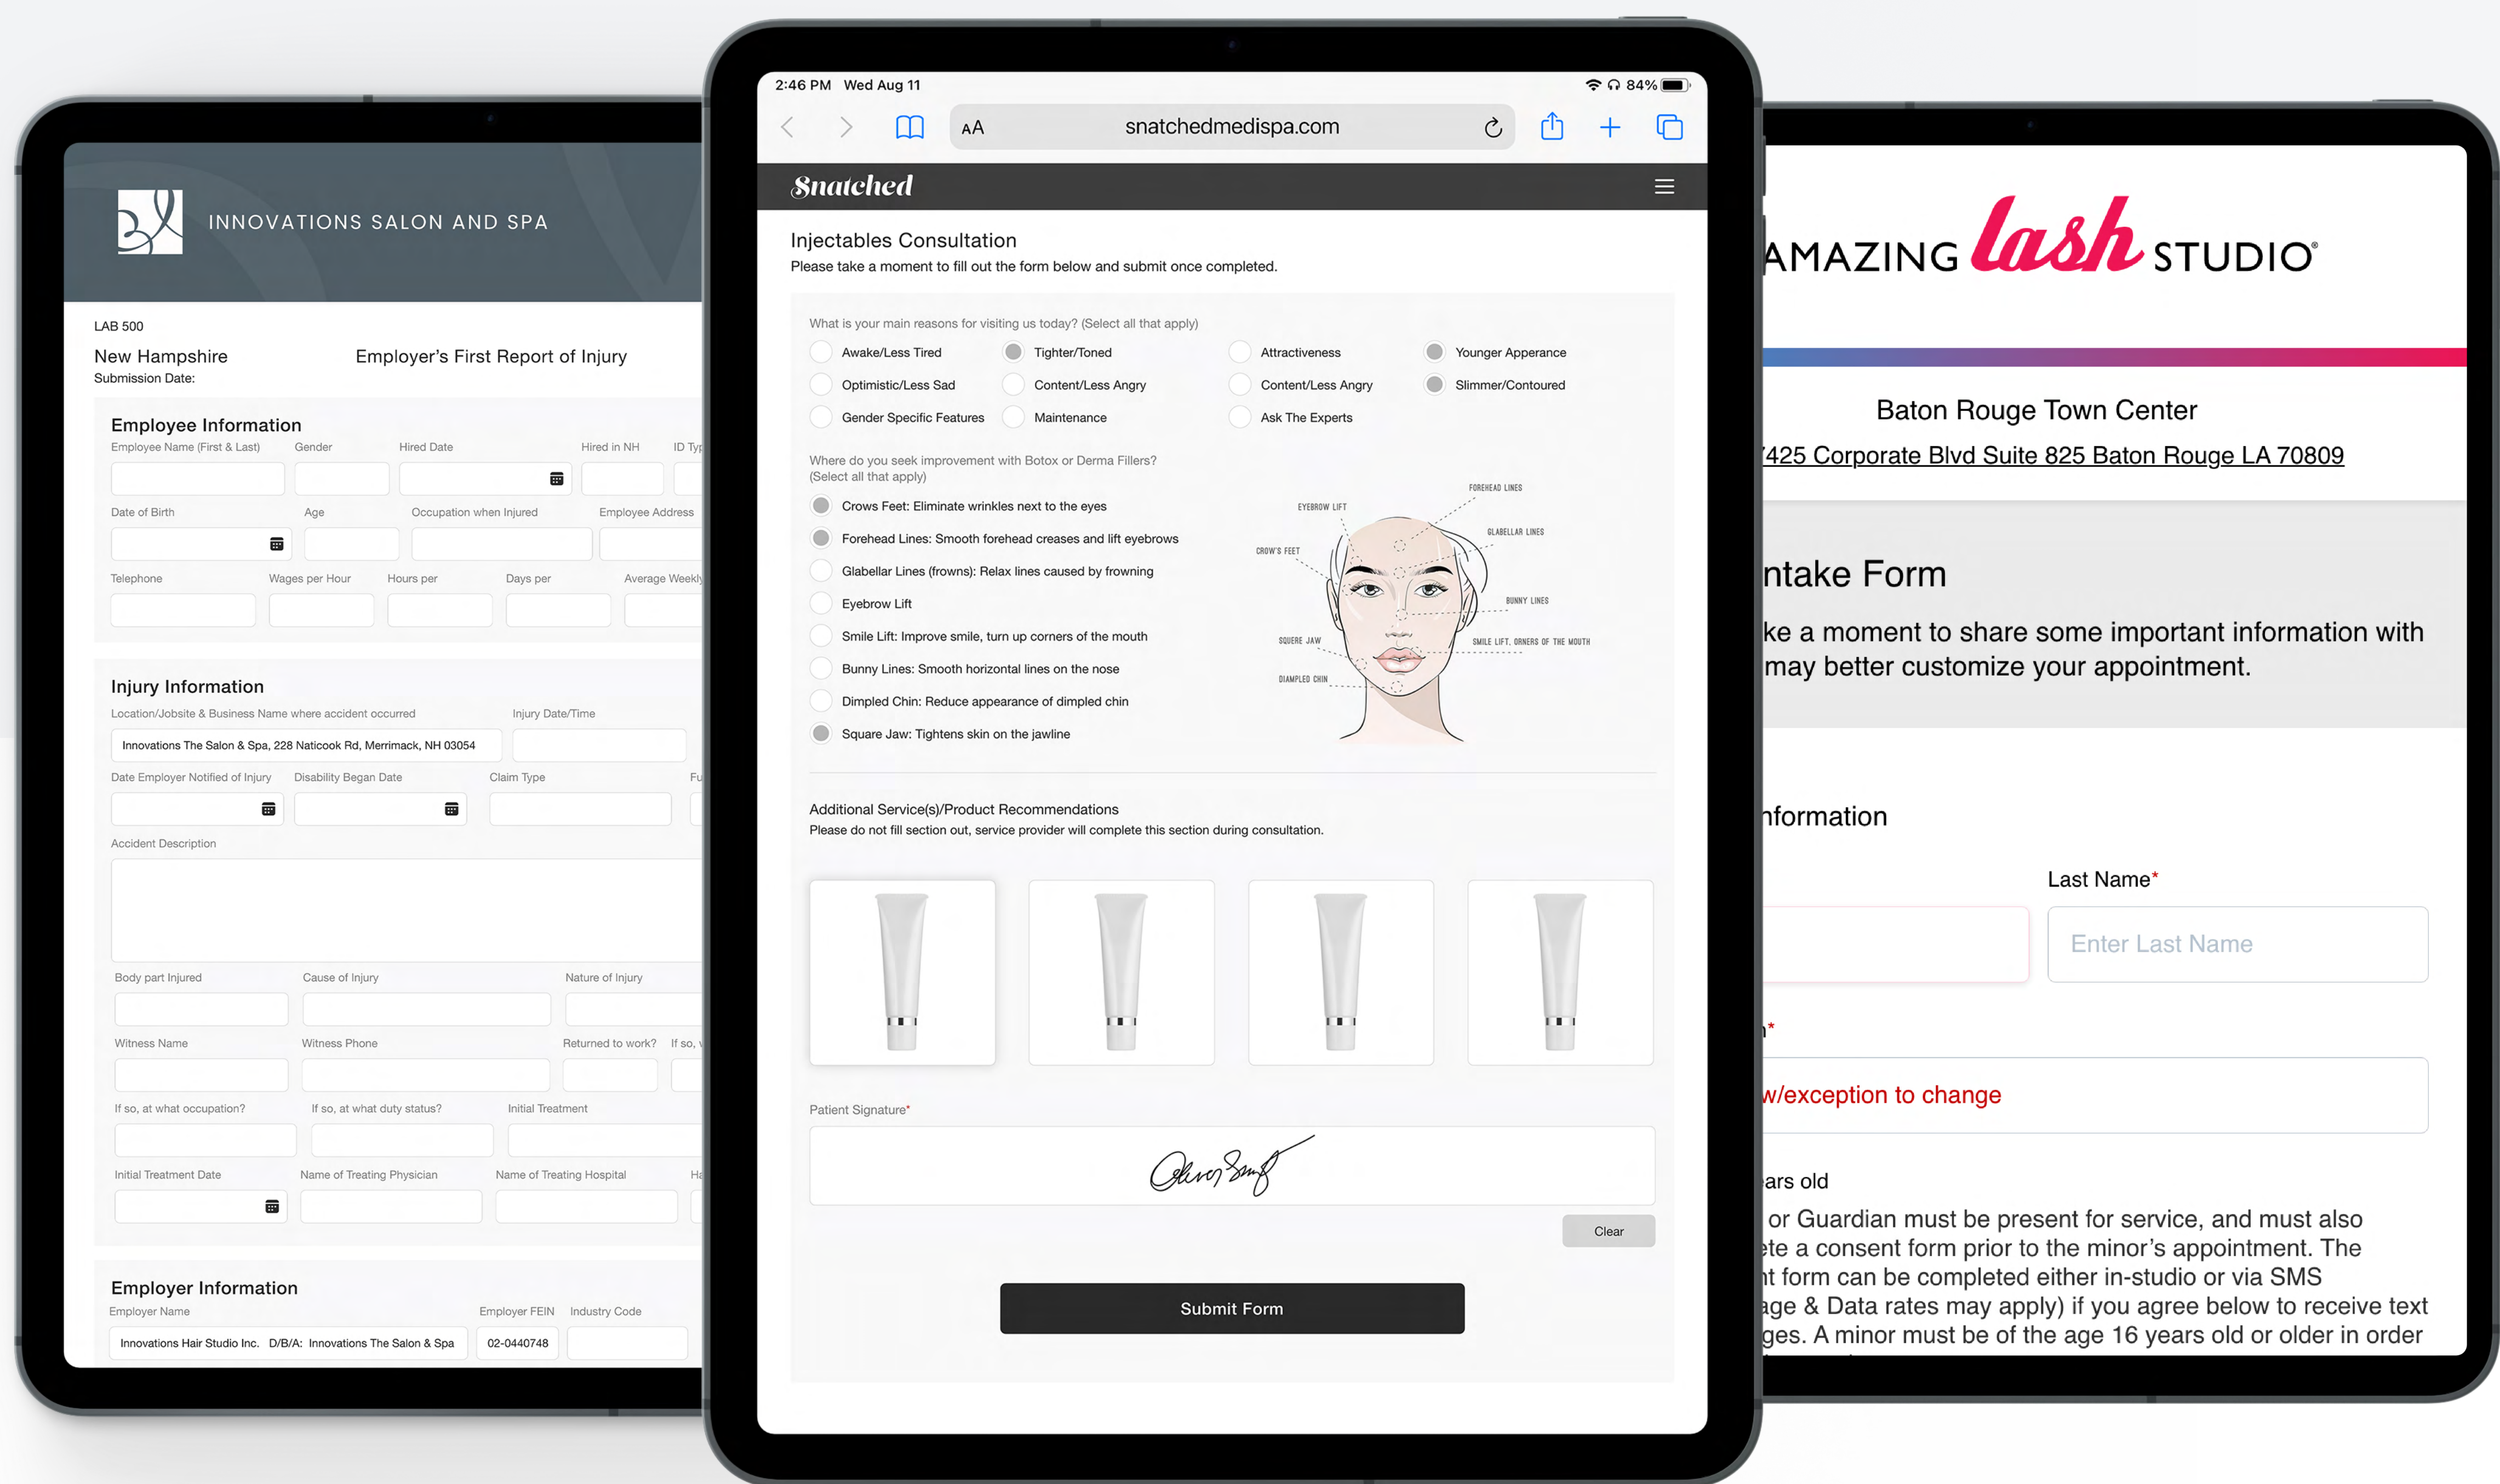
INNOVATIONS SALON AND SPA

LAB 500
New Hampshire
Submission Date:
Employer's First Report of Injury

Employee Information
Employee Name (First & Last) Gender Hired Date Hired in NH ID Typ
Date of Birth Age Occupation when Injured Employee Address
Telephone Wages per Hour Hours per Days per Average Weekly

Injury Information
Location/Jobsite & Business Name where accident occurred
Innovations The Salon & Spa, 228 Naticook Rd, Merrimack, NH 03054
Injury Date/Time
Date Employer Notified of Injury Disability Began Date Claim Type Fu
Accident Description
Body part Injured Cause of Injury Nature of Injury
Witness Name Witness Phone Returned to work? If so, v
If so, at what occupation? If so, at what duty status? Initial Treatment
Initial Treatment Date Name of Treating Physician Name of Treating Hospital Ha

Employer Information
Employer Name Employer FEIN Industry Code
Innovations Hair Studio Inc. D/B/A: Innovations The Salon & Spa 02-0440748

2:46 PM Wed Aug 11 84%
AA snatchedmedispa.com
Snatched
Injectables Consultation
Please take a moment to fill out the form below and submit once completed.

What is your main reasons for visiting us today? (Select all that apply)
Awake/Less Tired Tighter/Toned Attractiveness Younger Apperance
Optimistic/Less Sad Content/Less Angry Content/Less Angry Slimmer/Contoured
Gender Specific Features Maintenance Ask The Experts

Where do you seek improvement with Botox or Derma Fillers? (Select all that apply)
Crows Feet: Eliminate wrinkles next to the eyes
Forehead Lines: Smooth forehead creases and lift eyebrows
Glabellar Lines (frowns): Relax lines caused by frowning
Eyebrow Lift
Smile Lift: Improve smile, turn up corners of the mouth
Bunny Lines: Smooth horizontal lines on the nose
Dimpled Chin: Reduce appearance of dimpled chin
Square Jaw: Tightens skin on the jawline

FOREHEAD LINES
EYEBROW LIFT
GLABELLAR LINES
CROW'S FEET
BUNNY LINES
SQUARE JAW
SMILE LIFT, ORNERS OF THE MOUTH
DIAMPLED CHIN

Additional Service(s)/Product Recommendations
Please do not fill section out, service provider will complete this section during consultation.

Patient Signature*
Clear
Submit Form

AMAZING lash STUDIO
Baton Rouge Town Center
7425 Corporate Blvd Suite 825 Baton Rouge LA 70809
ntake Form
ke a moment to share some important information with may better customize your appointment.
nformation
Last Name*
Enter Last Name
n*
w/exception to change
ars old
or Guardian must be present for service, and must also ete a consent form prior to the minor's appointment. The nt form can be completed either in-studio or via SMS age & Data rates may apply) if you agree below to receive text ges. A minor must be of the age 16 years old or older in order